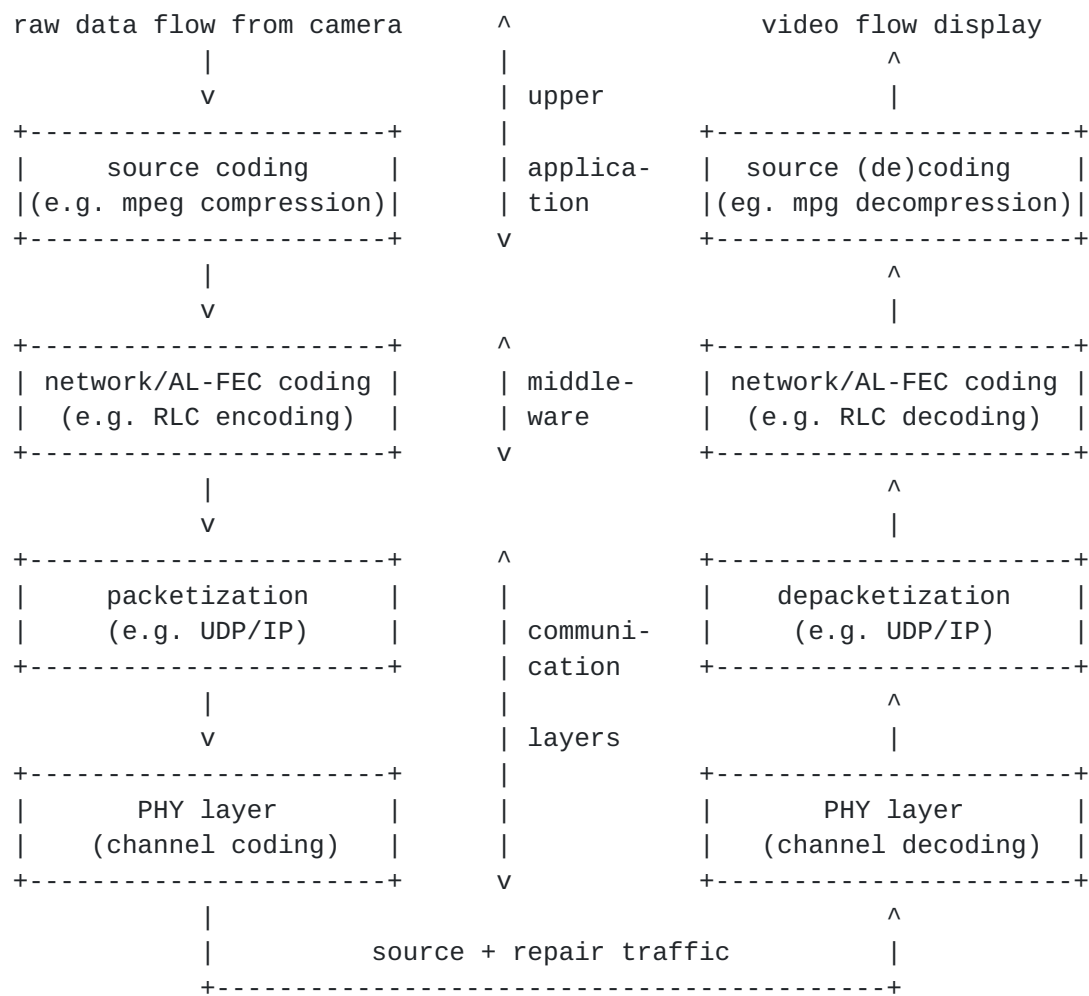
raw data flow from camera          ^            video flow display
          |                        |                    ^
          v                        | upper              |
+----------------------+           |           +----------------------+
|     source coding    |           | applica-  |  source (de)coding   |
|(e.g. mpeg compression)|          | tion      |(eg. mpg decompression)|
+----------------------+           v           +----------------------+
          |                                             ^
          v                                             |
+----------------------+           ^           +----------------------+
| network/AL-FEC coding |          | middle-   | network/AL-FEC coding |
|  (e.g. RLC encoding)  |          | ware      |  (e.g. RLC decoding)  |
+----------------------+           v           +----------------------+
          |                                             ^
          v                                             |
+----------------------+           ^           +----------------------+
|     packetization    |           |           |    depacketization   |
|     (e.g. UDP/IP)    |           | communi-  |     (e.g. UDP/IP)    |
+----------------------+           | cation    +----------------------+
          |                        |                    ^
          v                        | layers             |
+----------------------+           |           +----------------------+
|       PHY layer      |           |           |       PHY layer      |
|   (channel coding)   |           |           |  (channel decoding)  |
+----------------------+           v           +----------------------+
          |                                             ^
          |          source + repair traffic            |
          +---------------------------------------------+